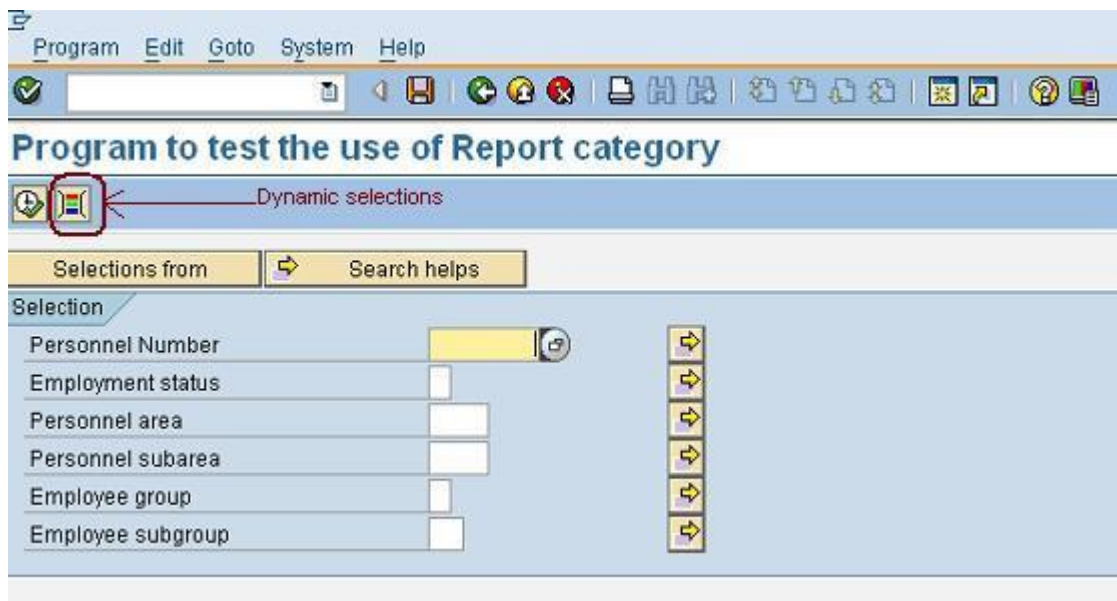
Program Edit Goto System Help

Program to test the use of Report category

Dynamic selections

Selections from

Search helps

Selection

Personnel Number
Employment status
Personnel area
Personnel subarea
Employee group
Employee subgroup